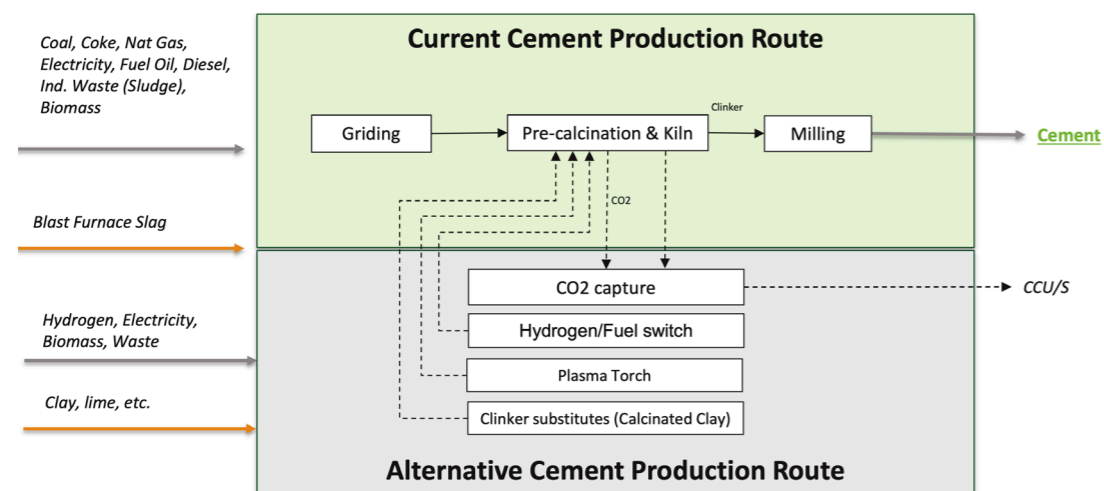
Coal, Coke, Nat Gas, Electricity, Fuel Oil, Diesel, Ind. Waste (Sludge), Biomass

Current Cement Production Route

Griding

Pre-calcination & Kiln

Clinker

Milling

Cement

CO2

Blast Furnace Slag

CO2 capture

CCU/S

Hydrogen, Electricity, Biomass, Waste

Hydrogen/Fuel switch

Plasma Torch

Clay, lime, etc.

Clinker substitutes (Calcinated Clay)

Alternative Cement Production Route